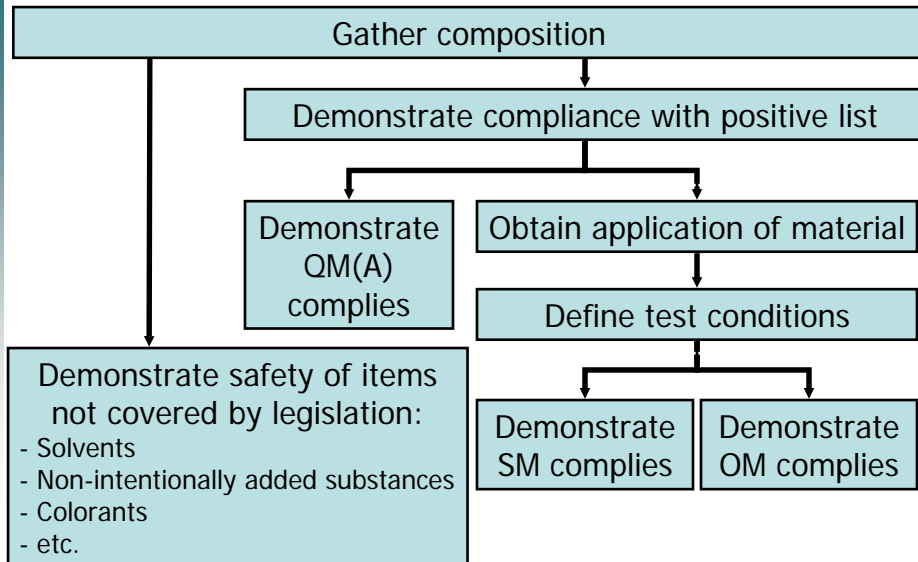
Gather composition

Demonstrate compliance with positive list

Demonstrate QM(A) complies

Obtain application of material

Define test conditions

Demonstrate safety of items not covered by legislation:
- Solvents
- Non-intentionally added substances
- Colorants
- etc.

Demonstrate SM complies

Demonstrate OM complies